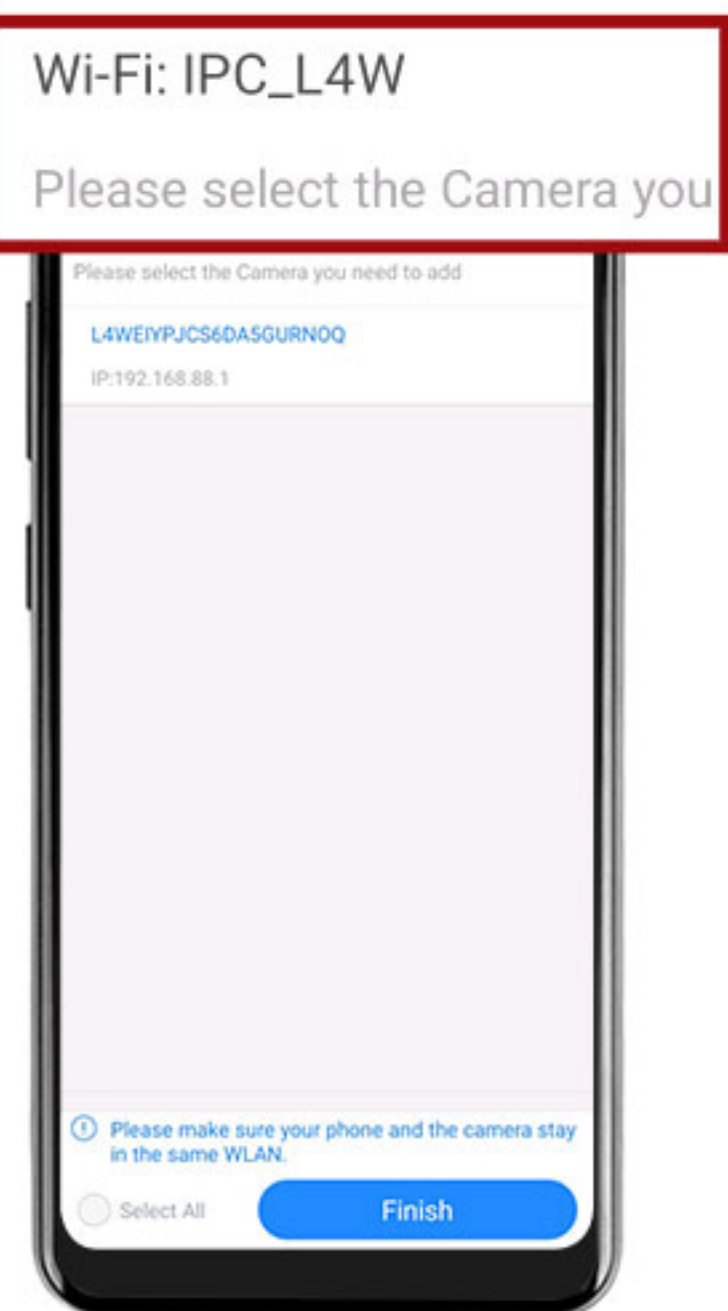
Wi-Fi: IPC_L4W

Please select the Camera you

Please select the Camera you need to add

L4WEIYPJCS6DA5GURNOQ

IP:192.168.88.1

Please make sure your phone and the camera stay in the same WLAN.

Select All

Finish